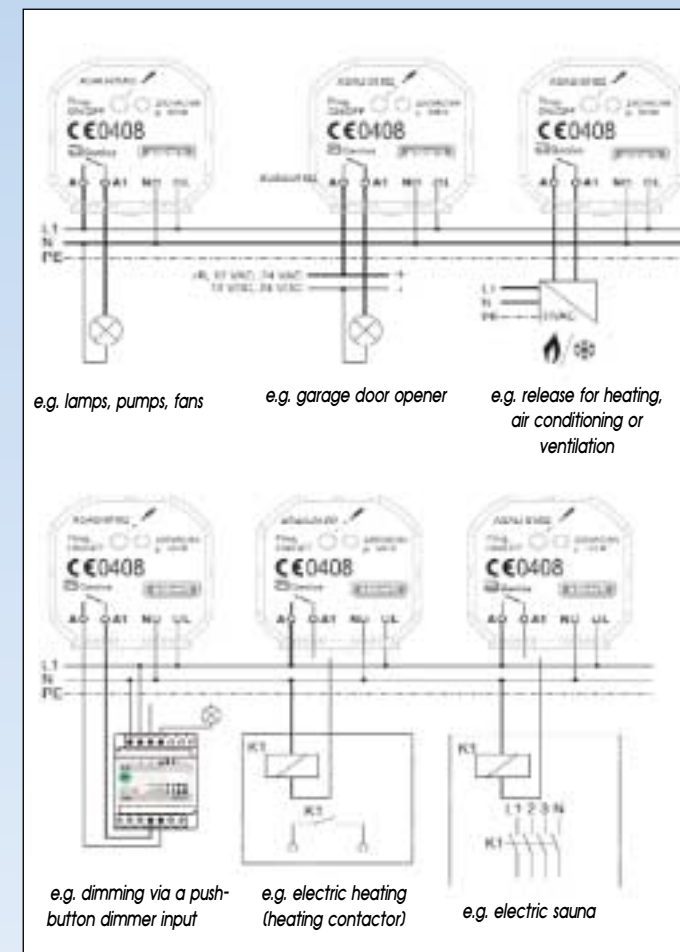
C€0408

C€0408

C€0408

A0 A1 NU UL

A0 A1 NU UL

A0 A1 NU UL

L1
N
PE

e.g. lamps, pumps, fans

e.g. garage door opener

e.g. release for heating, air conditioning or ventilation

C€0408

C€0408

C€0408

A0 A1 NU UL

A0 A1 NU UL

A0 A1 NU UL

L1
N
PE

K1

K1

K1

L1 2 3 N

K1

e.g. dimming via a pushbutton dimmer input

e.g. electric heating (heating contactor)

e.g. electric sauna